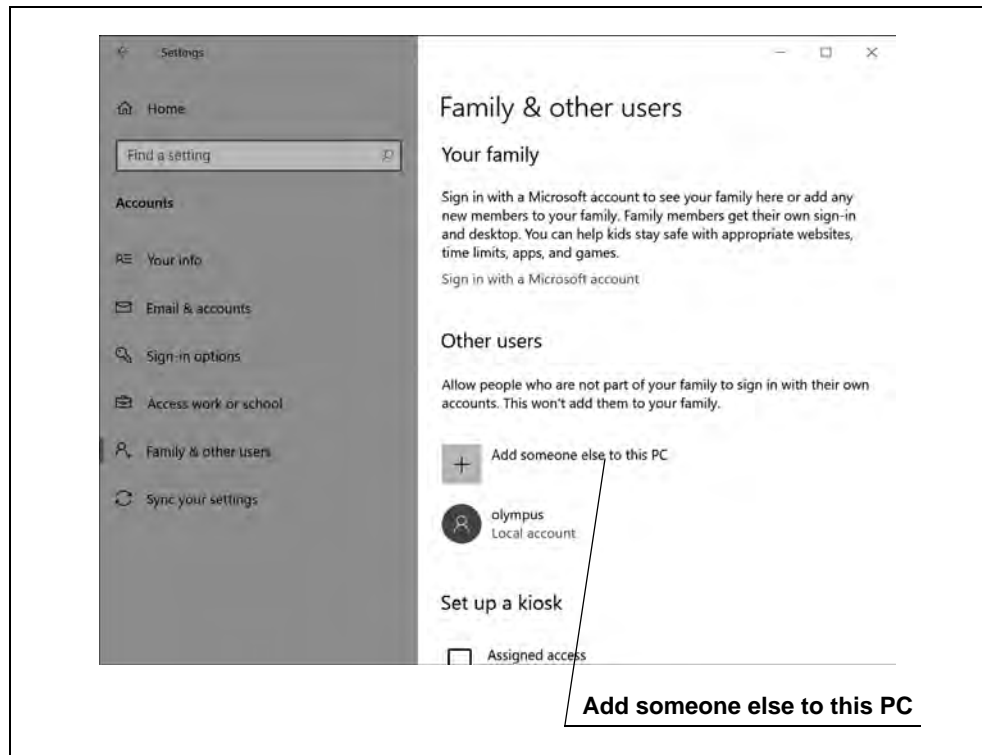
Settings

Home

Find a setting

Accounts

Your info

Email & accounts

Sign-in options

Access work or school

Family & other users

Sync your settings

Family & other users

Your family

Sign in with a Microsoft account to see your family here or add any new members to your family. Family members get their own sign-in and desktop. You can help kids stay safe with appropriate websites, time limits, apps, and games.

Sign in with a Microsoft account

Other users

Allow people who are not part of your family to sign in with their own accounts. This won't add them to your family.

Add someone else to this PC

olympus
Local account

Set up a kiosk

Assigned access

Add someone else to this PC